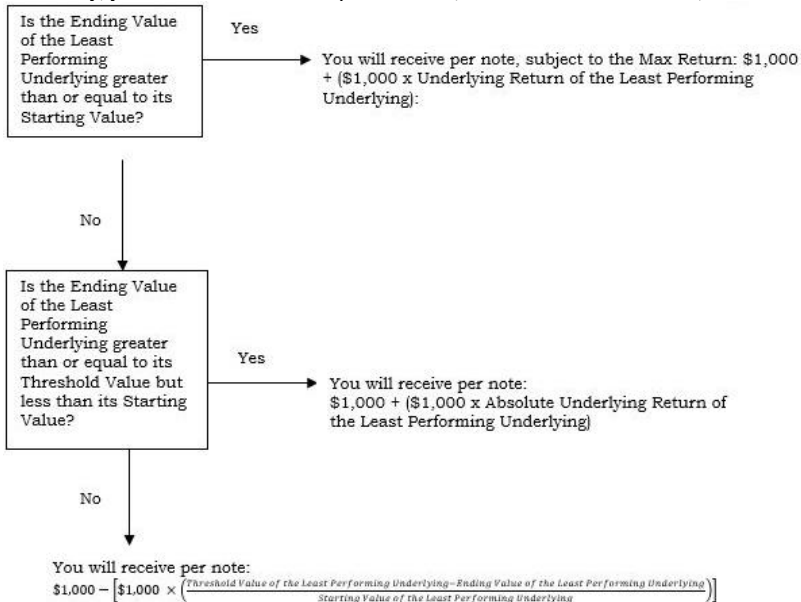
Is the Ending Value of the Least Performing Underlying greater than or equal to its Starting Value?

Yes

You will receive per note, subject to the Max Return: \$1,000 + (\$1,000 x Underlying Return of the Least Performing Underlying):

No

Is the Ending Value of the Least Performing Underlying greater than or equal to its Threshold Value but less than its Starting Value?

Yes

You will receive per note: \$1,000 + (\$1,000 x Absolute Underlying Return of the Least Performing Underlying)

No

You will receive per note:
$\$1{,}000 - \left[\$1{,}000 \times \left(\frac{\text{Threshold Value of the Least Performing Underlying} - \text{Ending Value of the Least Performing Underlying}}{\text{Starting Value of the Least Performing Underlying}}\right)\right]$